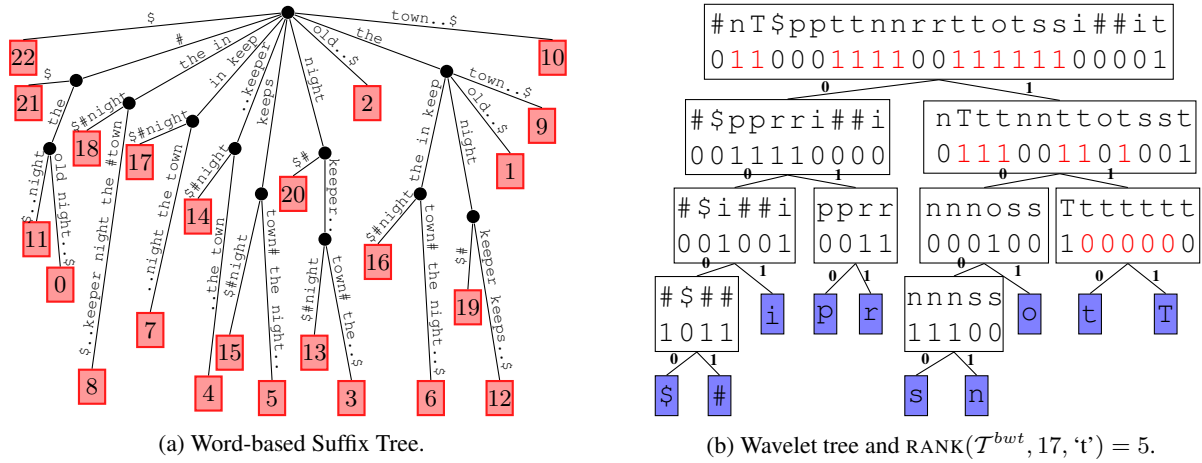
$
#
the in
in keep
..keeper
old..$
night
the
town..$
22
10
$
21
the
$#night
18
the #town
$#night
17
..night the town
$#night
14
keeps
..the town
$#night
$#
20
keeper..
town#..$
2
the in keep
night
old..$
town..$
9
1
$..night
old night..$
11
0
$..keeper night the #town
8
7
4
15
town# the night..
5
$#night
13
town# the..$
3
$#night the in keep
16
town# the night..$
6
$#
19
keeper keeps..$
12
(a) Word-based Suffix Tree.

#nT$ppttnnrrttotssi##it
01100011110011111100001
0
1
#$pprri##i
0011110000
nTttnnttotsst
0111001101001
0
1
0
1
#$i##i
001001
pprr
0011
nnnoss
000100
Ttttttt
1000000
0
1
0
1
0
1
0
1
#$##
1011
i
p
r
nnnss
11100
o
t
T
0
1
0
1
$
#
s
n
(b) Wavelet tree and RANK($\mathcal{T}^{bwt}$, 17, ‘t’) = 5.